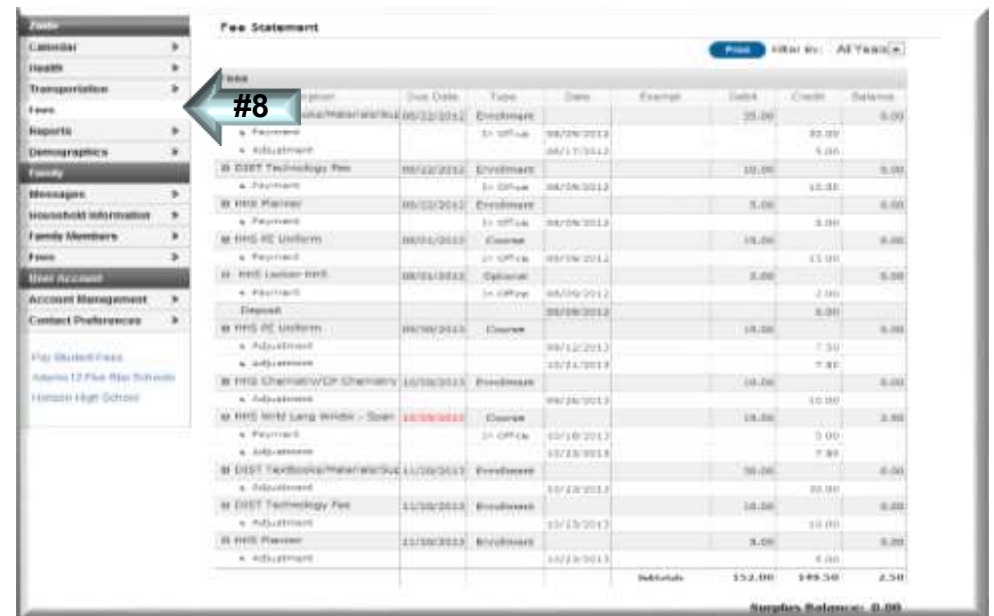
Todo
Calendar
Health
Transportation
Fees
Reports
Demographics
Family
Messages
Household Information
Family Members
Fees
User Account
Account Management
Contact Preferences

Pay Student Fees
Adams 12 Five Star Schools
Horizon High School

Fee Statement

Print Filter By: All Years

#8

| Description | Due Date | Type | Date | Exempt | Debit | Credit | Balance |
|---|---|---|---|---|---|---|---|
| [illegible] | 08/22/2012 | Enrollment | | | 35.00 | | 0.00 |
| Payment | | In Office | 08/28/2012 | | | 30.00 | |
| Adjustment | | | 08/17/2012 | | | 5.00 | |
| DIST Technology Fee | 08/22/2012 | Enrollment | | | 10.00 | | 0.00 |
| Payment | | In Office | 08/28/2012 | | | 10.00 | |
| HHS Planner | 08/22/2012 | Enrollment | | | 5.00 | | 0.00 |
| Payment | | In Office | 08/28/2012 | | | 5.00 | |
| HHS PE Uniform | 08/01/2012 | Course | | | 15.00 | | 0.00 |
| Payment | | In Office | 08/28/2012 | | | 15.00 | |
| HHS Locker Fee | 08/01/2012 | Optional | | | 2.00 | | 0.00 |
| Payment | | In Office | 08/28/2012 | | | 2.00 | |
| Deposit | | | 08/28/2012 | | | 5.00 | |
| HHS PE Uniform | 09/30/2013 | Course | | | 15.00 | | 0.00 |
| Adjustment | | | 09/12/2013 | | | 7.50 | |
| Adjustment | | | 10/21/2013 | | | 7.50 | |
| HHS Chemistry/CP Chemistry | 10/30/2013 | Enrollment | | | 10.00 | | 0.00 |
| Adjustment | | | 09/26/2013 | | | 10.00 | |
| HHS Wrld Lang Wrkbk - Span | 10/30/2013 | Course | | | 15.00 | | 2.50 |
| Payment | | In Office | 10/18/2012 | | | 5.00 | |
| Adjustment | | | 10/23/2013 | | | 7.50 | |
| DIST Textbooks/Materials/Sup | 11/30/2013 | Enrollment | | | 30.00 | | 0.00 |
| Adjustment | | | 10/23/2013 | | | 30.00 | |
| DIST Technology Fee | 11/30/2013 | Enrollment | | | 10.00 | | 0.00 |
| Adjustment | | | 10/23/2013 | | | 10.00 | |
| HHS Planner | 11/30/2013 | Enrollment | | | 5.00 | | 0.00 |
| Adjustment | | | 10/23/2013 | | | 5.00 | |
| | | | Subtotals | | 152.00 | 149.50 | 2.50 |

Surplus Balance: 0.00